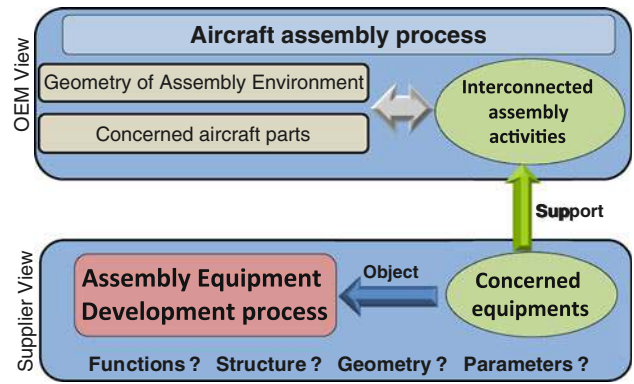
OEM View

Aircraft assembly process

Geometry of Assembly Environment

Concerned aircraft parts

Interconnected assembly activities

Support

Supplier View

Assembly Equipment Development process

Object

Concerned equipments

Functions ? Structure ? Geometry ? Parameters ?